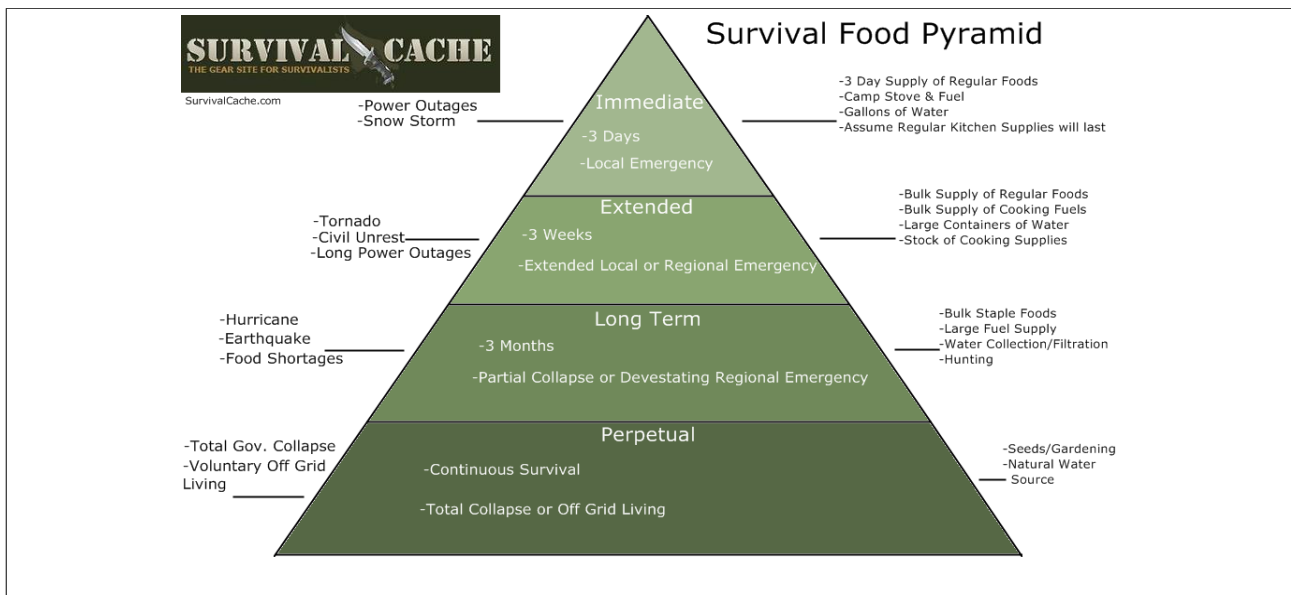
SURVIVAL CACHE
THE GEAR SITE FOR SURVIVALISTS
SurvivalCache.com

Survival Food Pyramid

-Power Outages
-Snow Storm

Immediate
-3 Days
-Local Emergency

-3 Day Supply of Regular Foods
-Camp Stove & Fuel
-Gallons of Water
-Assume Regular Kitchen Supplies will last

-Tornado
-Civil Unrest
-Long Power Outages

Extended
-3 Weeks
-Extended Local or Regional Emergency

-Bulk Supply of Regular Foods
-Bulk Supply of Cooking Fuels
-Large Containers of Water
-Stock of Cooking Supplies

-Hurricane
-Earthquake
-Food Shortages

Long Term
-3 Months
-Partial Collapse or Devestating Regional Emergency

-Bulk Staple Foods
-Large Fuel Supply
-Water Collection/Filtration
-Hunting

-Total Gov. Collapse
-Voluntary Off Grid Living

Perpetual
-Continuous Survival
-Total Collapse or Off Grid Living

-Seeds/Gardening
-Natural Water Source